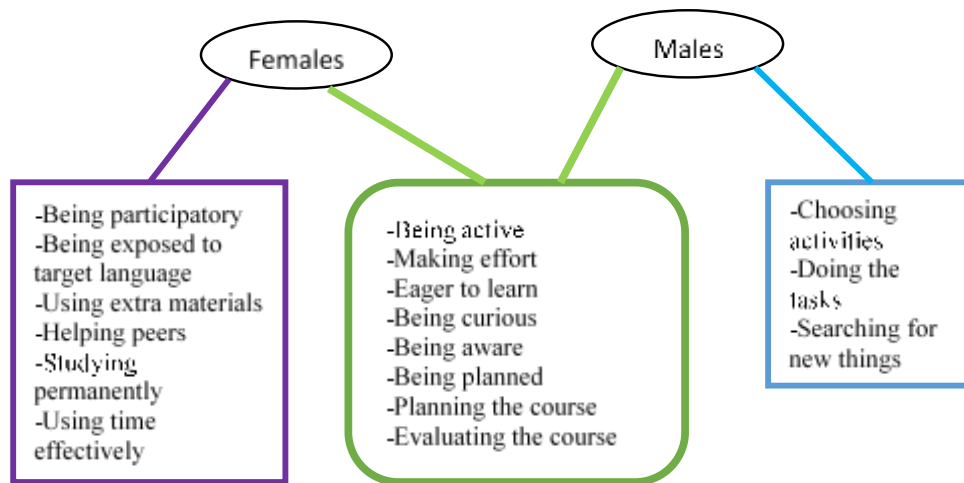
Females

Males

-Being participatory
-Being exposed to target language
-Using extra materials
-Helping peers
-Studying permanently
-Using time effectively

-Being active
-Making effort
-Eager to learn
-Being curious
-Being aware
-Being planned
-Planning the course
-Evaluating the course

-Choosing activities
-Doing the tasks
-Searching for new things